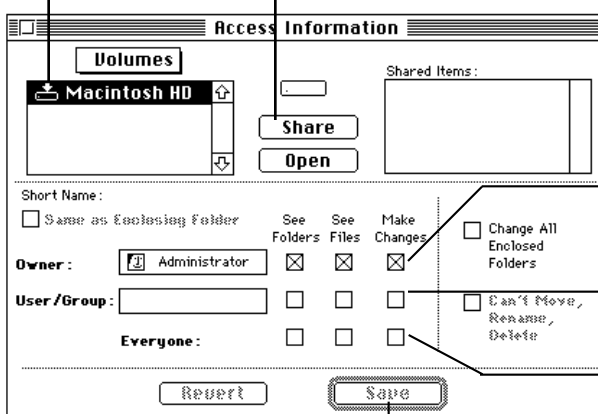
Access Information

Volumes

Macintosh HD

Share

Open

Shared Items:

Short Name:

Same as Enclosing Folder

See Folders

See Files

Make Changes

Owner:

Administrator

User/Group:

Everyone:

Change All Enclosed Folders

Can't Move, Rename, Delete

Revert

Save